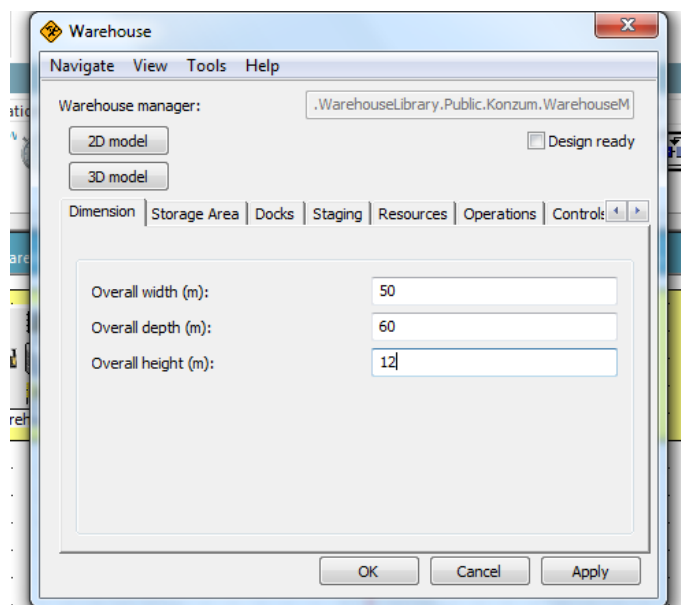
Warehouse

Navigate View Tools Help

Warehouse manager: .WarehouseLibrary.Public.Konzum.WarehouseM

2D model

Design ready

3D model

Dimension | Storage Area | Docks | Staging | Resources | Operations | Controls

Overall width (m): 50

Overall depth (m): 60

Overall height (m): 12

OK Cancel Apply